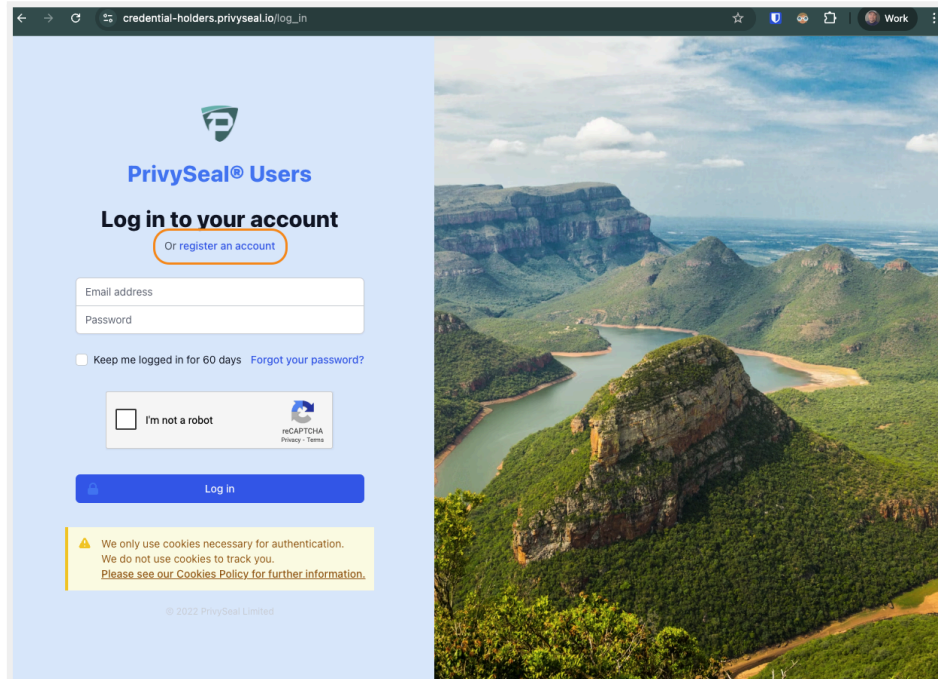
credential-holders.privyseal.io/log_in

Work

PrivySeal® Users

Log in to your account

Or register an account

Email address

Password

Keep me logged in for 60 days Forgot your password?

I'm not a robot

reCAPTCHA
Privacy - Terms

Log in

We only use cookies necessary for authentication.
We do not use cookies to track you.
Please see our Cookies Policy for further information.

© 2022 PrivySeal Limited